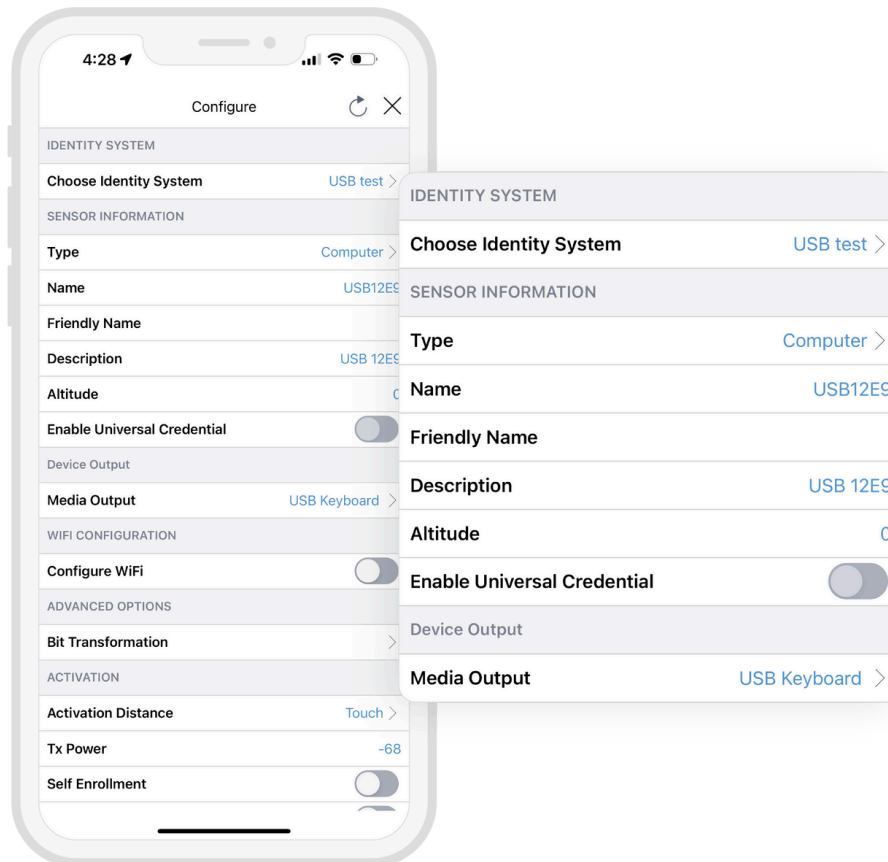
4:28

Configure

IDENTITY SYSTEM

Choose Identity System USB test >

SENSOR INFORMATION

Type Computer >

Name USB12E9

Friendly Name

Description USB 12E9

Altitude 0

Enable Universal Credential

Device Output

Media Output USB Keyboard >

WIFI CONFIGURATION

Configure WiFi

ADVANCED OPTIONS

Bit Transformation >

ACTIVATION

Activation Distance Touch >

Tx Power -68

Self Enrollment

IDENTITY SYSTEM

Choose Identity System USB test >

SENSOR INFORMATION

Type Computer >

Name USB12E9

Friendly Name

Description USB 12E9

Altitude 0

Enable Universal Credential

Device Output

Media Output USB Keyboard >